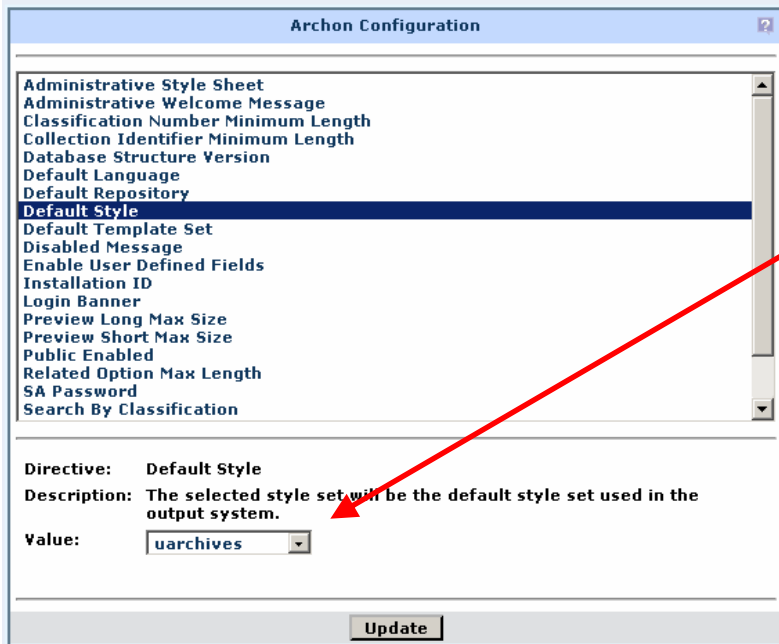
Archon Configuration

Administrative Style Sheet
Administrative Welcome Message
Classification Number Minimum Length
Collection Identifier Minimum Length
Database Structure Version
Default Language
Default Repository
Default Style
Default Template Set
Disabled Message
Enable User Defined Fields
Installation ID
Login Banner
Preview Long Max Size
Preview Short Max Size
Public Enabled
Related Option Max Length
SA Password
Search By Classification

Directive: Default Style

Description: The selected style set will be the default style set used in the output system.

Value: uarchives

Update